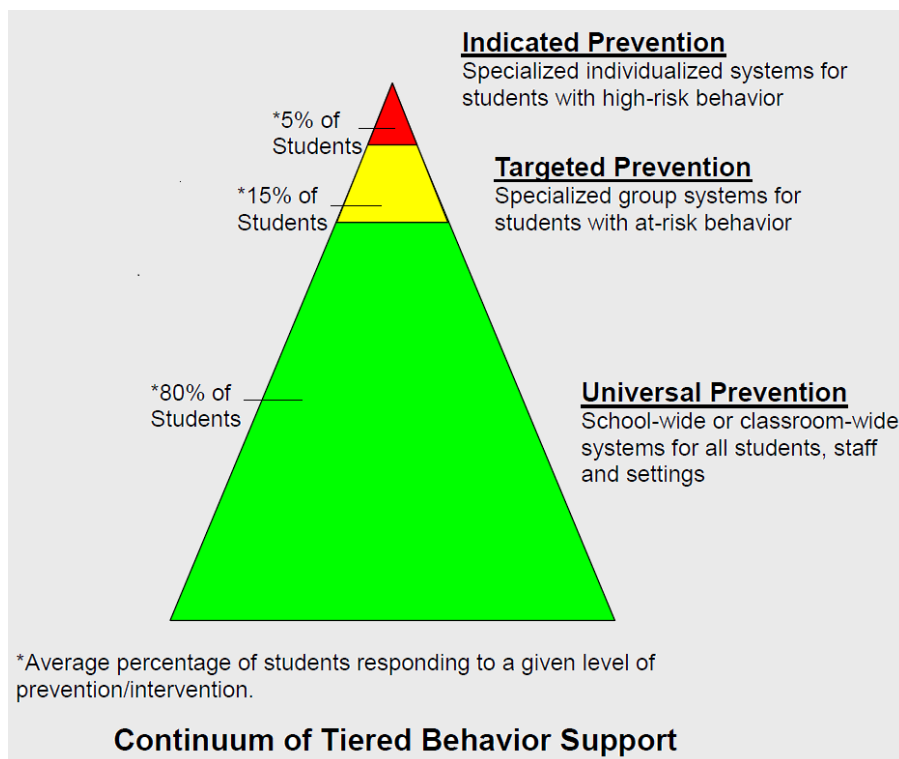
**Indicated Prevention**
Specialized individualized systems for students with high-risk behavior

*5% of Students

**Targeted Prevention**
Specialized group systems for students with at-risk behavior

*15% of Students

*80% of Students

**Universal Prevention**
School-wide or classroom-wide systems for all students, staff and settings

*Average percentage of students responding to a given level of prevention/intervention.

**Continuum of Tiered Behavior Support**